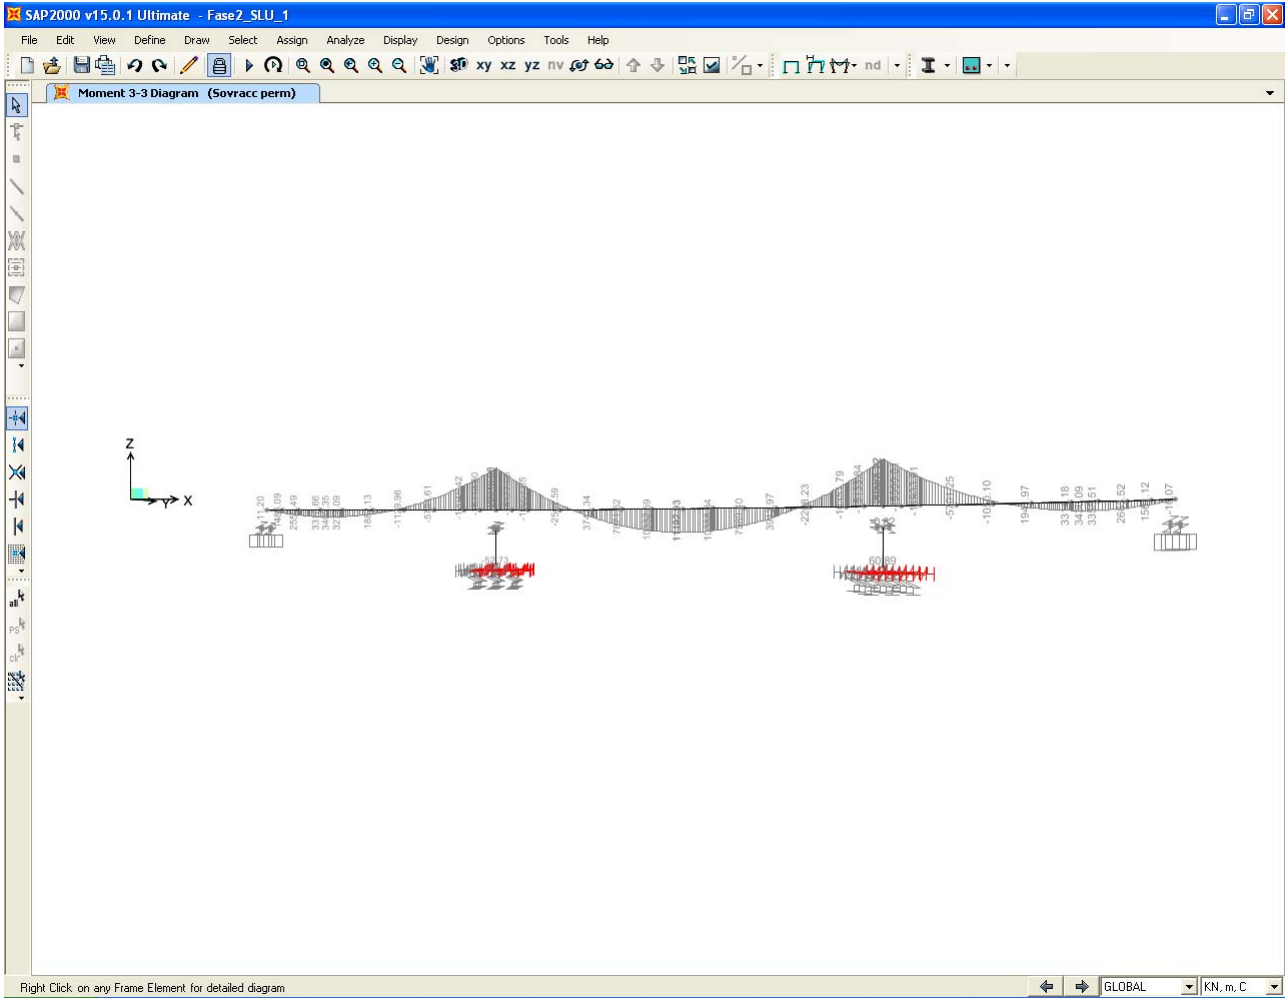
SAP2000 v15.0.1 Ultimate - Fase2_SLU_1

File Edit View Define Draw Select Assign Analyze Display Design Options Tools Help

xy xz yz nv nd

Moment 3-3 Diagram (Sovracc perm)

Z
Y X

11.20 09 25.49 33.66 34.35 32.09 18.13 -11.96 -5.61 -25.59 37.34 10 -2.23 79 -5.25 -10.10 19.97 33.18 34.09 33.51 26.52 15.12 -11.07

60.73

60.89

Right Click on any Frame Element for detailed diagram

GLOBAL

KN, m, C